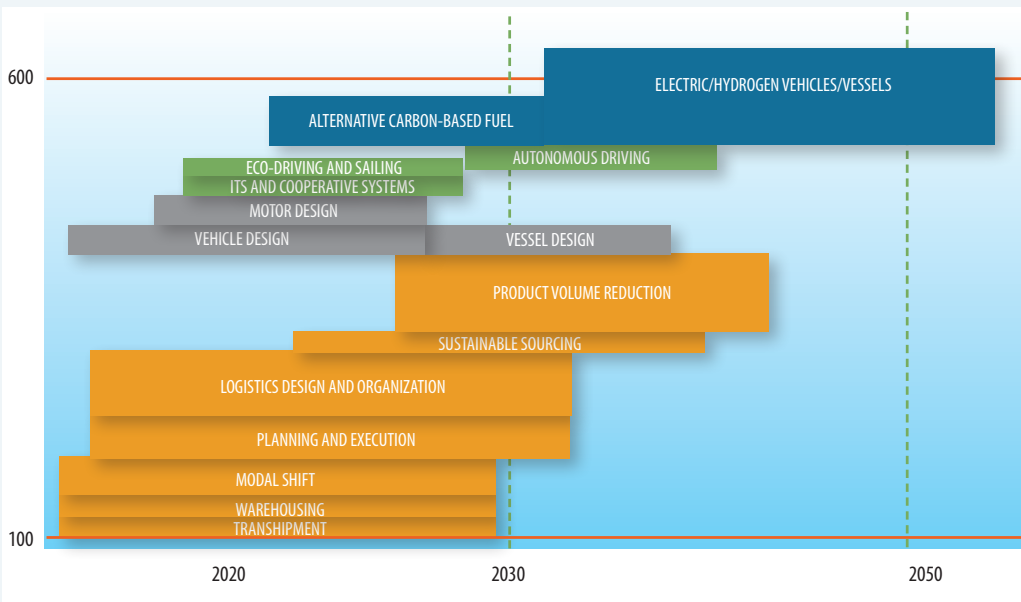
600

ELECTRIC/HYDROGEN VEHICLES/VESSELS

ALTERNATIVE CARBON-BASED FUEL

AUTONOMOUS DRIVING

ECO-DRIVING AND SAILING

ITS AND COOPERATIVE SYSTEMS

MOTOR DESIGN

VEHICLE DESIGN

VESSEL DESIGN

PRODUCT VOLUME REDUCTION

SUSTAINABLE SOURCING

LOGISTICS DESIGN AND ORGANIZATION

PLANNING AND EXECUTION

MODAL SHIFT

WAREHOUSING

TRANSHIPMENT

100

2020

2030

2050